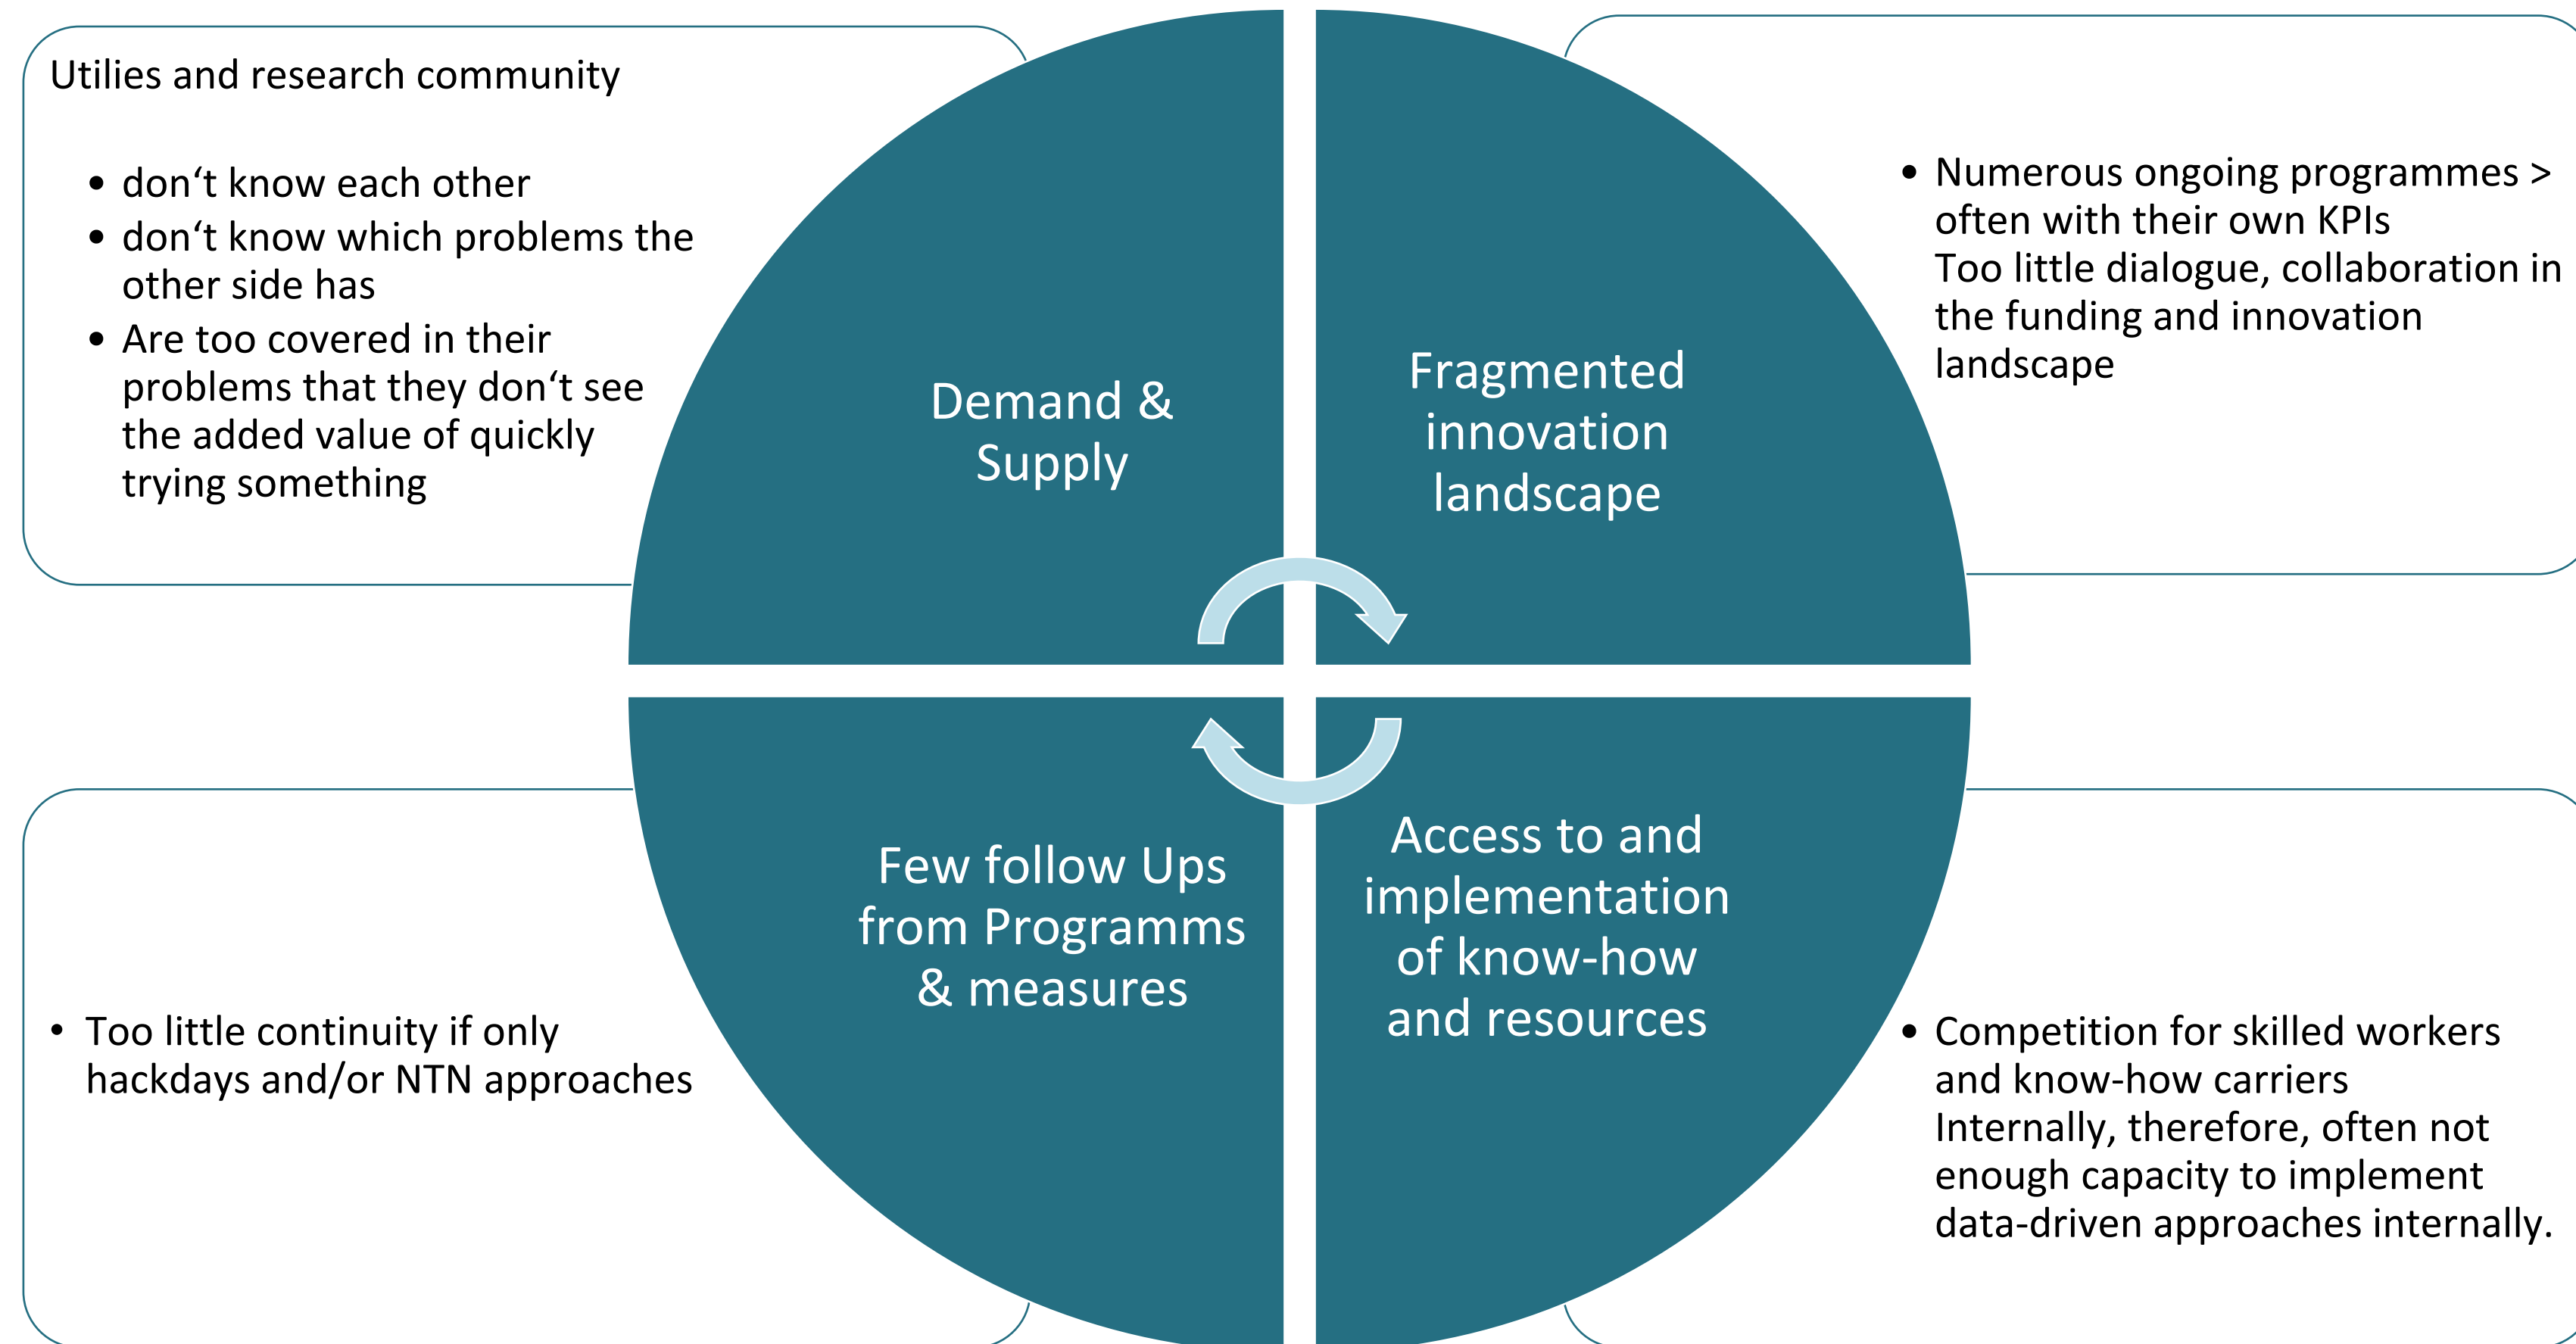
Utilies and research community

- don‘t know each other
- don‘t know which problems the other side has
- Are too covered in their problems that they don‘t see the added value of quickly trying something

Demand & Supply

Fragmented innovation landscape

- Numerous ongoing programmes > often with their own KPIs
Too little dialogue, collaboration in the funding and innovation landscape

Few follow Ups from Programms & measures

Access to and implementation of know-how and resources

- Too little continuity if only hackdays and/or NTN approaches

- Competition for skilled workers and know-how carriers
Internally, therefore, often not enough capacity to implement data-driven approaches internally.